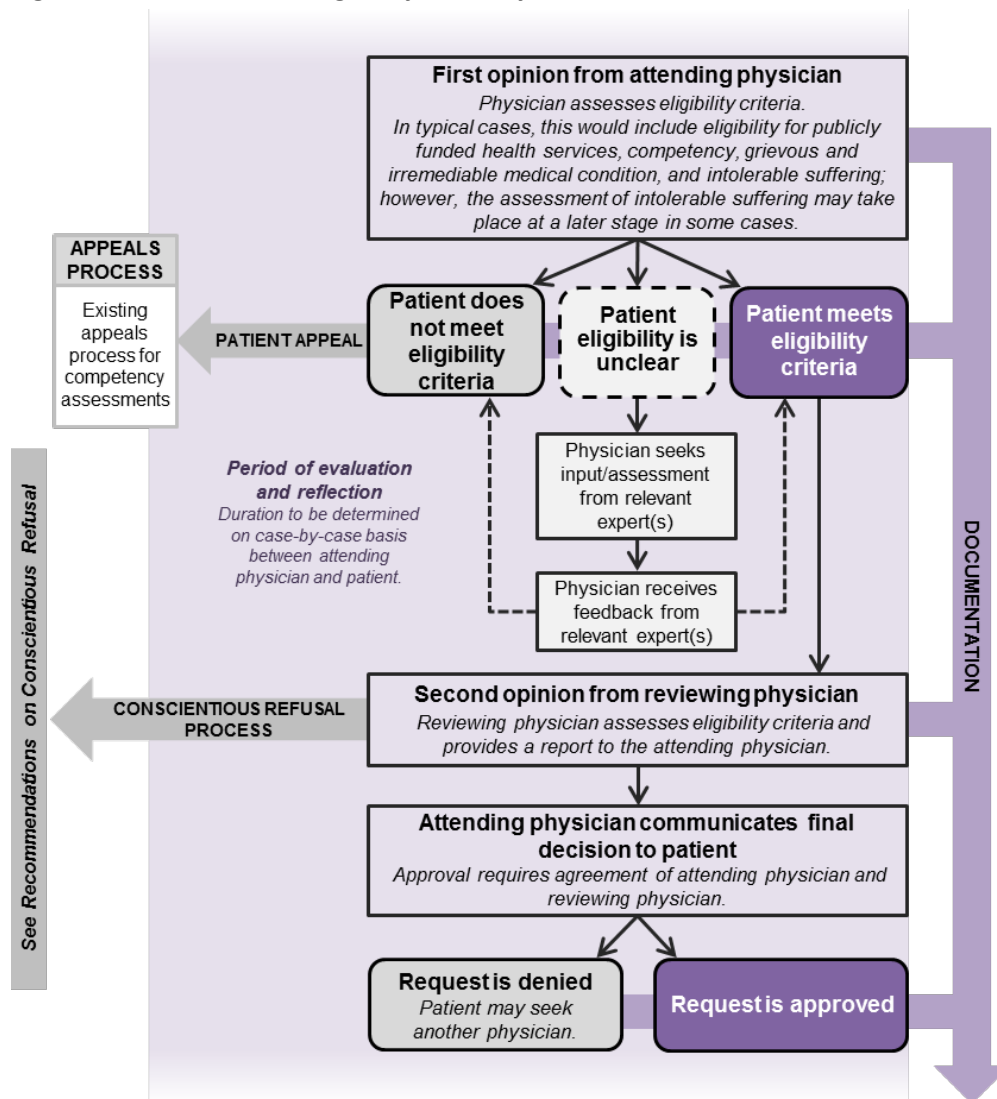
First opinion from attending physician
Physician assesses eligibility criteria.
In typical cases, this would include eligibility for publicly funded health services, competency, grievous and irremediable medical condition, and intolerable suffering; however, the assessment of intolerable suffering may take place at a later stage in some cases.

APPEALS PROCESS

Existing appeals process for competency assessments

PATIENT APPEAL

Patient does not meet eligibility criteria

Patient eligibility is unclear

Patient meets eligibility criteria

Physician seeks input/assessment from relevant expert(s)

Physician receives feedback from relevant expert(s)

Period of evaluation and reflection
Duration to be determined on case-by-case basis between attending physician and patient.

See Recommendations on Conscientious Refusal

DOCUMENTATION

CONSCIENTIOUS REFUSAL PROCESS

Second opinion from reviewing physician
Reviewing physician assesses eligibility criteria and provides a report to the attending physician.

Attending physician communicates final decision to patient
Approval requires agreement of attending physician and reviewing physician.

Request is denied
Patient may seek another physician.

Request is approved